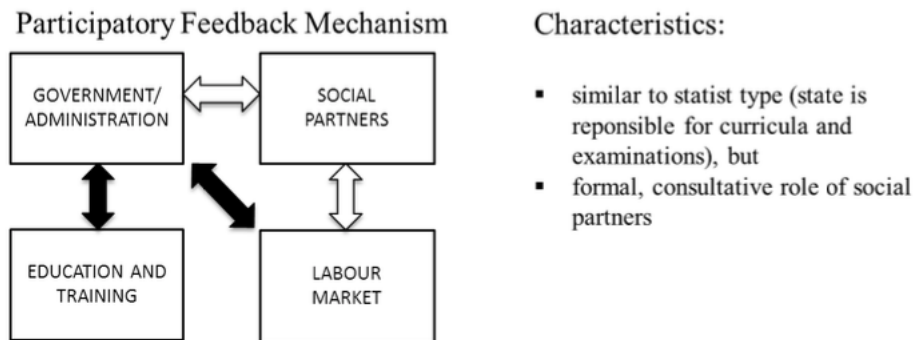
Participatory Feedback Mechanism

GOVERNMENT/ ADMINISTRATION

SOCIAL PARTNERS

EDUCATION AND TRAINING

LABOUR MARKET

Characteristics:

▪ similar to statist type (state is reponsible for curricula and examinations), but
▪ formal, consultative role of social partners